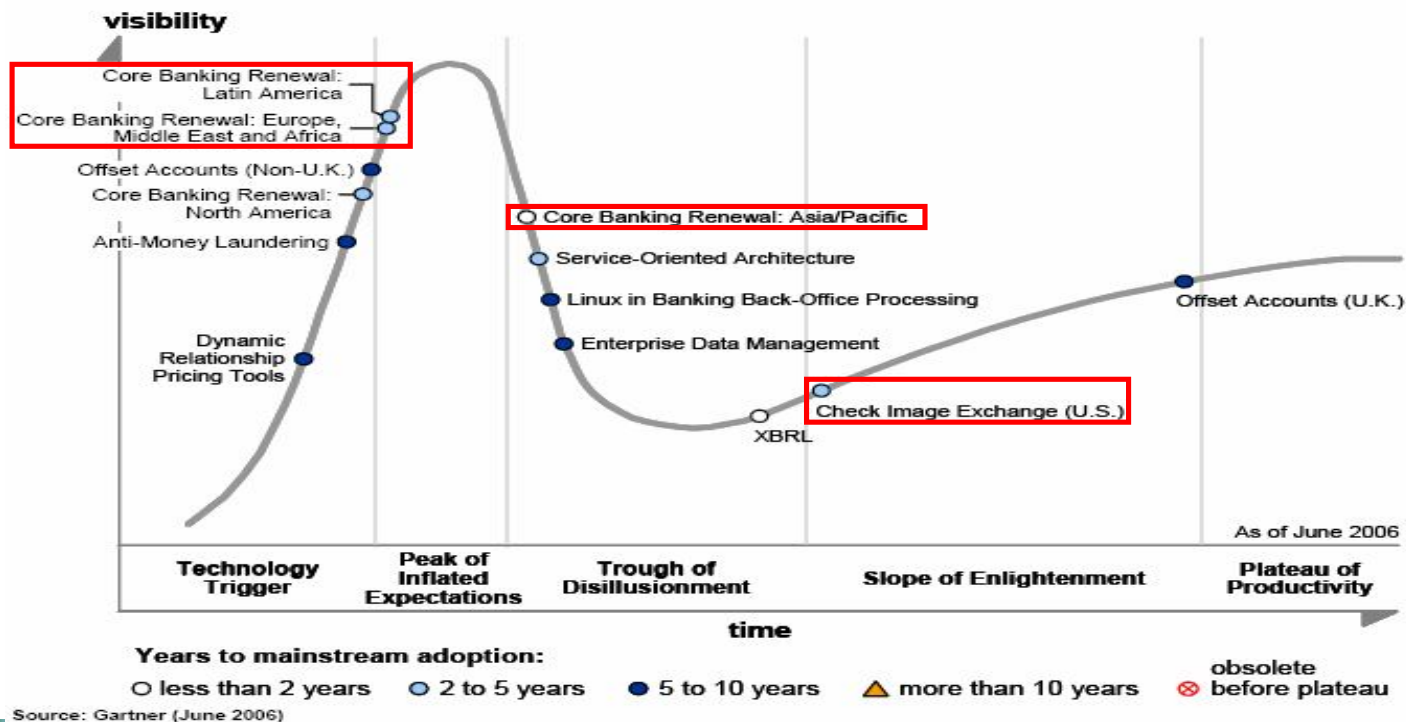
visibility

Core Banking Renewal: Latin America
Core Banking Renewal: Europe, Middle East and Africa
Offset Accounts (Non-U.K.)
Core Banking Renewal: North America
Anti-Money Laundering
Dynamic Relationship Pricing Tools
Core Banking Renewal: Asia/Pacific
Service-Oriented Architecture
Linux in Banking Back-Office Processing
Enterprise Data Management
XBRL
Check Image Exchange (U.S.)
Offset Accounts (U.K.)

As of June 2006

Technology Trigger
Peak of Inflated Expectations
Trough of Disillusionment
Slope of Enlightenment
Plateau of Productivity

time

Years to mainstream adoption:
less than 2 years
2 to 5 years
5 to 10 years
more than 10 years
obsolete before plateau

Source: Gartner (June 2006)